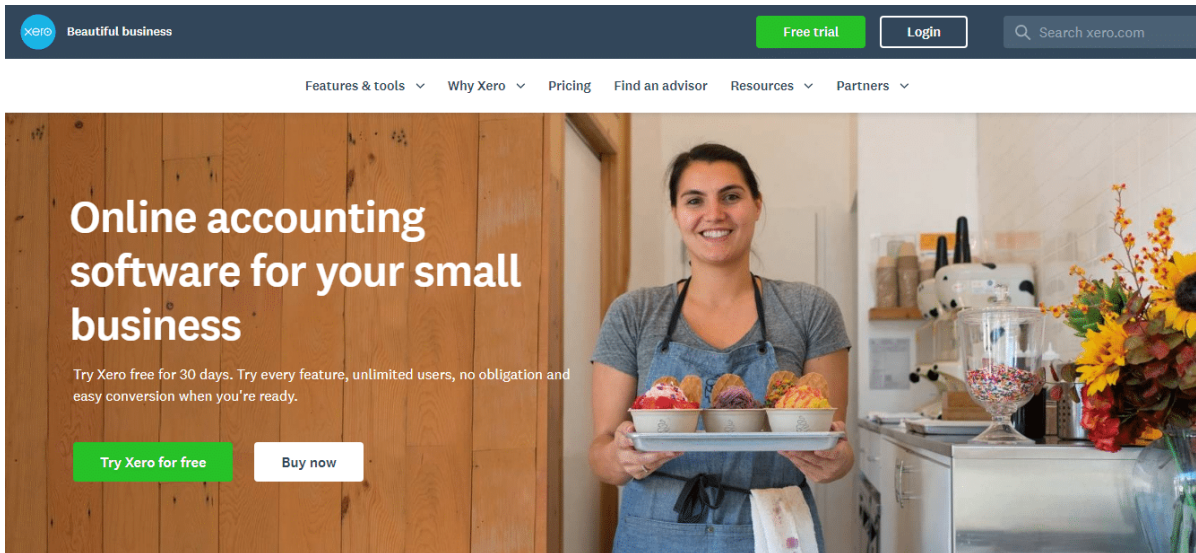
xero Beautiful business

Free trial

Login

Search xero.com

Features & tools

Why Xero

Pricing

Find an advisor

Resources

Partners

Online accounting software for your small business

Try Xero free for 30 days. Try every feature, unlimited users, no obligation and easy conversion when you're ready.

Try Xero for free

Buy now